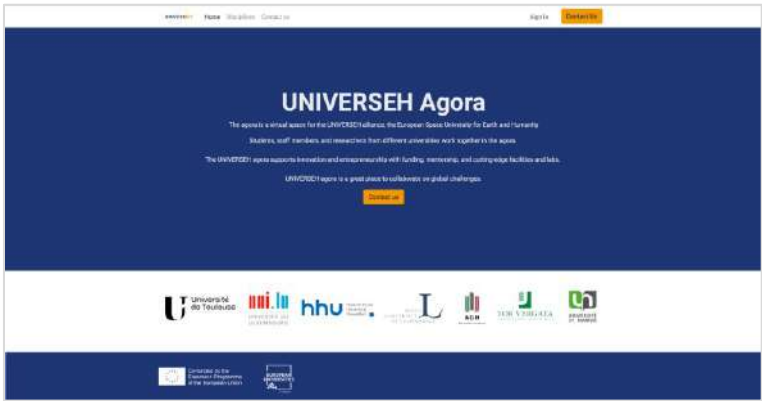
UNIVERSEH Home Disciplines Contact us

Agora Contact us

UNIVERSEH Agora

The agora is a virtual space for the UNIVERSEH alliance, the European Space University for Earth and Humanity.

Students, staff members, and researchers from different universities work together in the agora.

The UNIVERSEH agora supports innovation and entrepreneurship with funding, mentorship, and cutting-edge facilities and labs.

UNIVERSEH agora is a great place to collaborate on global challenges.

Contact us

Université de Toulouse

uni.lu UNIVERSITÉ DU LUXEMBOURG

hhu

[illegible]

AGH

TOR VERGATA

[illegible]

Co-funded by the Erasmus+ Programme of the European Union

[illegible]